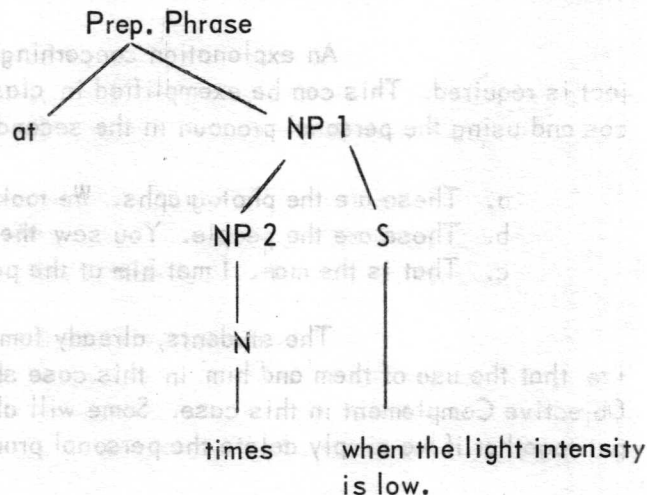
Prep. Phrase

at

NP 1

NP 2

S

N

times

when the light intensity is low.

An explanation concerning
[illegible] is required. This can be exemplified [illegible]
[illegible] and using the personal pronoun in the second

a. These are the photographs. We took
b. These are the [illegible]. You saw the
c. That is the man. I met him at the p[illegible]

The students, already fam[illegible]
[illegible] that the use of them and him in this case a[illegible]
Objective Complement in this case. Some will d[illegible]
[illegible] simply delete the personal pro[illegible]